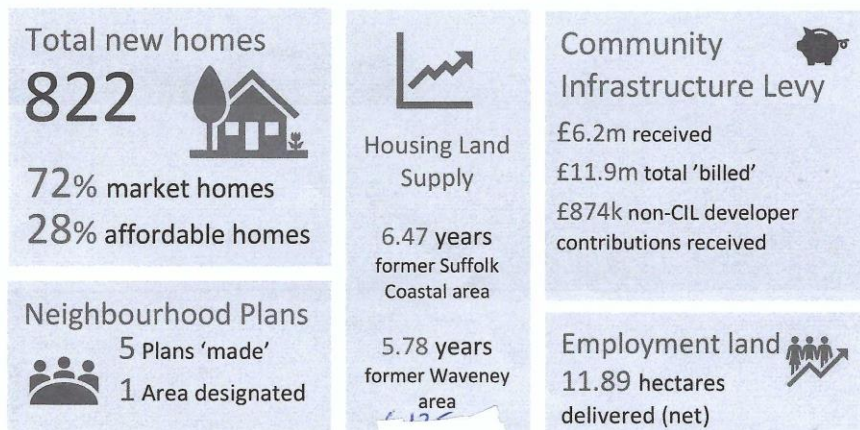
Total new homes
822

72% market homes
28% affordable homes

Neighbourhood Plans
5 Plans 'made'
1 Area designated

Housing Land Supply

6.47 years
former Suffolk Coastal area

5.78 years
former Waveney area

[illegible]

Community Infrastructure Levy

£6.2m received
£11.9m total 'billed'
£874k non-CIL developer contributions received

Employment land
11.89 hectares delivered (net)